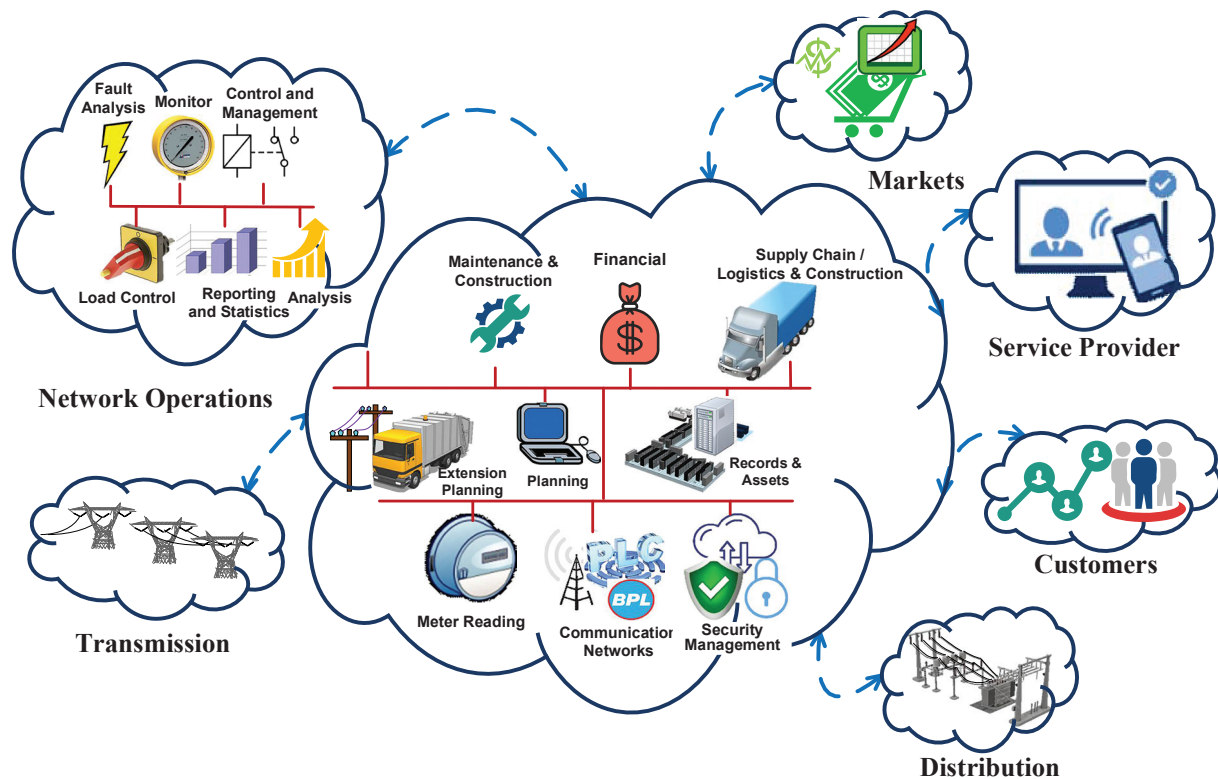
Fault Analysis

Monitor

Control and Management

Load Control

Reporting and Statistics

Analysis

Network Operations

Markets

Service Provider

Maintenance & Construction

Financial

Supply Chain / Logistics & Construction

Extension Planning

Planning

Records & Assets

Meter Reading

PLC

BPL

Communication Networks

Security Management

Customers

Transmission

Distribution